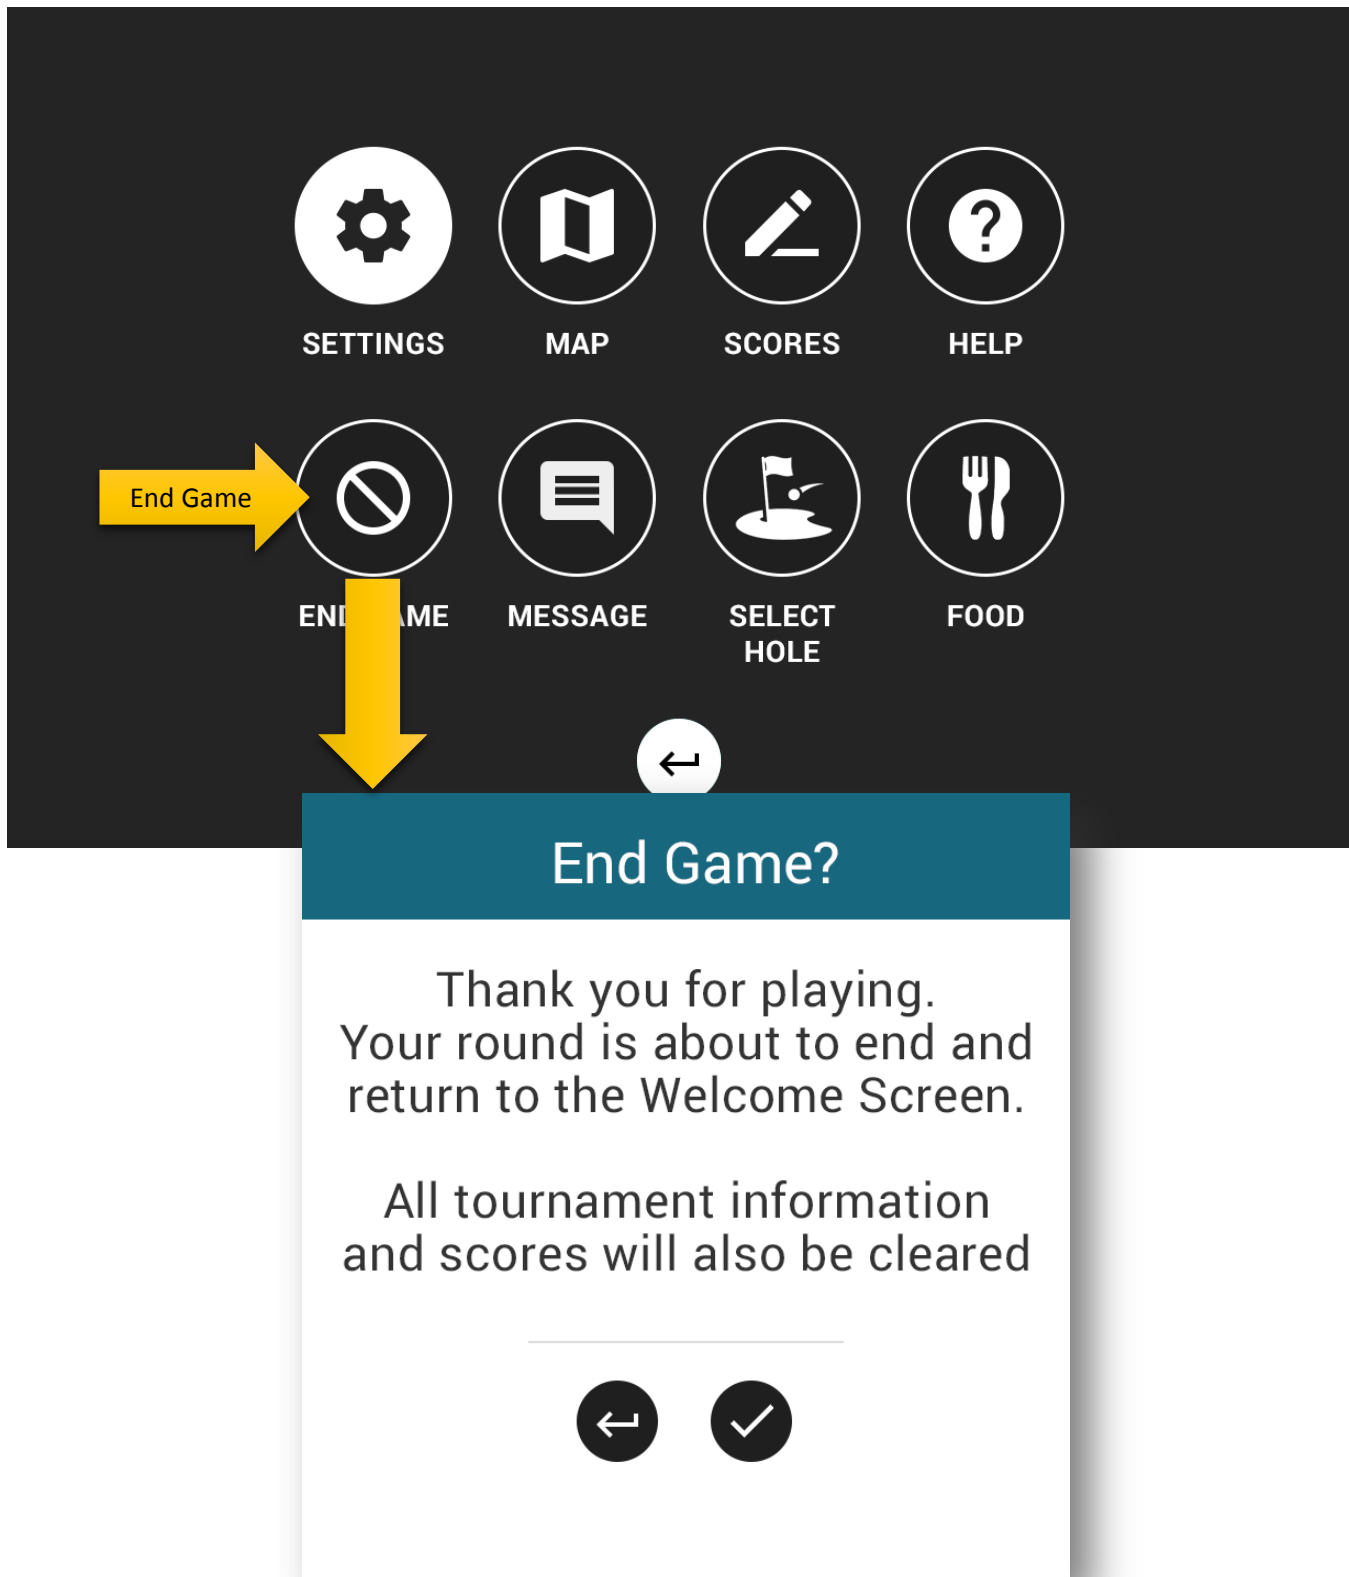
SETTINGS
MAP
SCORES
HELP

End Game

END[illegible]AME
MESSAGE
SELECT HOLE
FOOD

End Game?

Thank you for playing.
Your round is about to end and return to the Welcome Screen.

All tournament information and scores will also be cleared